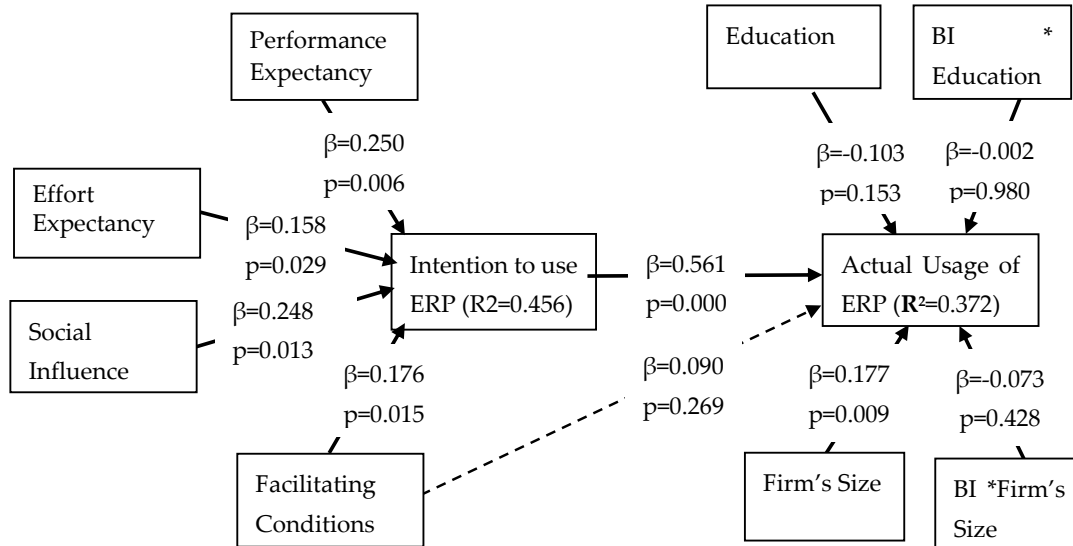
Performance Expectancy

Education

BI * Education

β=0.250
p=0.006

β=-0.103
p=0.153

β=-0.002
p=0.980

Effort Expectancy

β=0.158
p=0.029

Intention to use ERP (R2=0.456)

β=0.561
p=0.000

Actual Usage of ERP (**R²**=0.372)

Social Influence

β=0.248
p=0.013

β=0.176
p=0.015

β=0.090
p=0.269

β=0.177
p=0.009

β=-0.073
p=0.428

Facilitating Conditions

Firm's Size

BI *Firm's Size